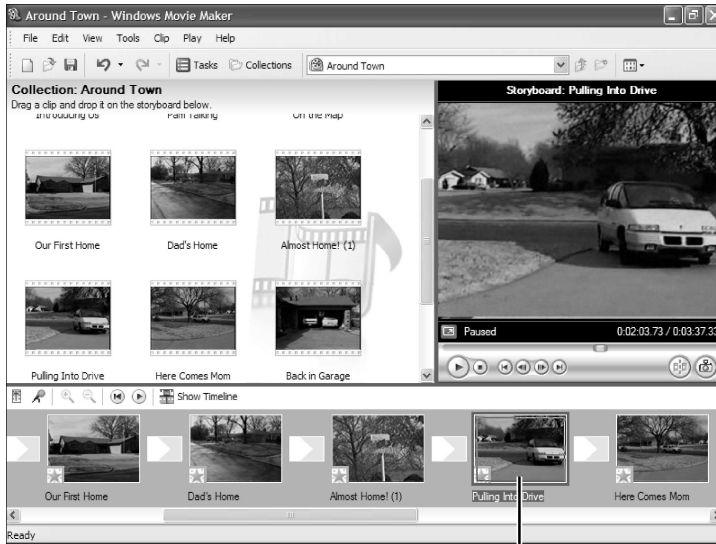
Around Town - Windows Movie Maker

File Edit View Tools Clip Play Help

Tasks Collections Around Town

Collection: Around Town
Drag a clip and drop it on the storyboard below.

Introducing Us Pam Talking On the Map

Our First Home Dad's Home Almost Home! (1)

Pulling Into Drive Here Comes Mom Back in Garage

Storyboard: Pulling Into Drive

Paused 0:02:03.73 / 0:03:37.33

Show Timeline

Our First Home Dad's Home Almost Home! (1) Pulling Into Drive Here Comes Mom

Ready